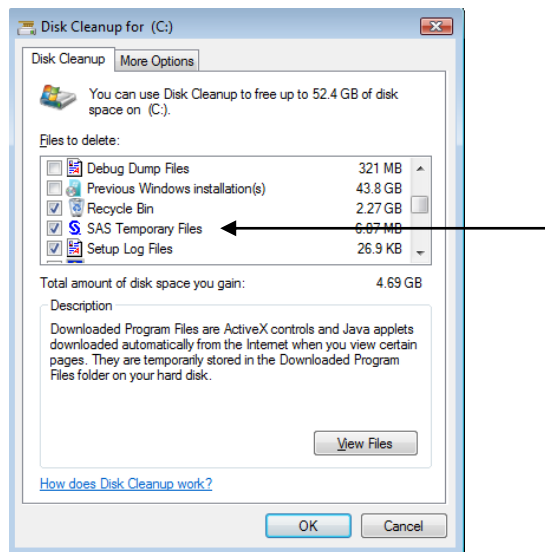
Disk Cleanup for (C:)

Disk Cleanup | More Options

You can use Disk Cleanup to free up to 52.4 GB of disk space on (C:).

Files to delete:

| | |
|---|---|
| Debug Dump Files | 321 MB |
| Previous Windows installation(s) | 43.8 GB |
| Recycle Bin | 2.27 GB |
| SAS Temporary Files | 6.87 MB |
| Setup Log Files | 26.9 KB |

Total amount of disk space you gain: 4.69 GB

Description

Downloaded Program Files are ActiveX controls and Java applets downloaded automatically from the Internet when you view certain pages. They are temporarily stored in the Downloaded Program Files folder on your hard disk.

View Files

How does Disk Cleanup work?

OK Cancel